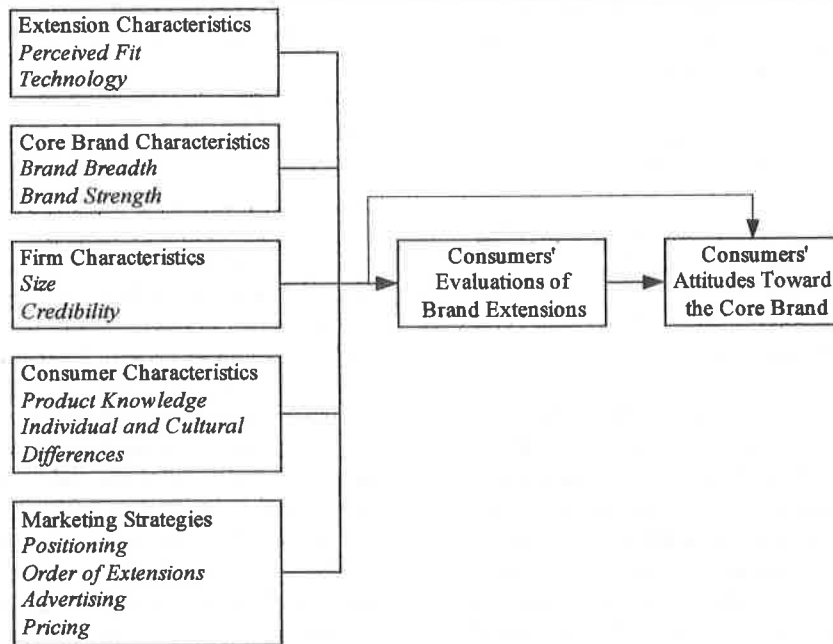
Extension Characteristics
*Perceived Fit*
*Technology*

Core Brand Characteristics
*Brand Breadth*
*Brand Strength*

Firm Characteristics
*Size*
*Credibility*

Consumer Characteristics
*Product Knowledge*
*Individual and Cultural Differences*

Marketing Strategies
*Positioning*
*Order of Extensions*
*Advertising*
*Pricing*

Consumers' Evaluations of Brand Extensions

Consumers' Attitudes Toward the Core Brand